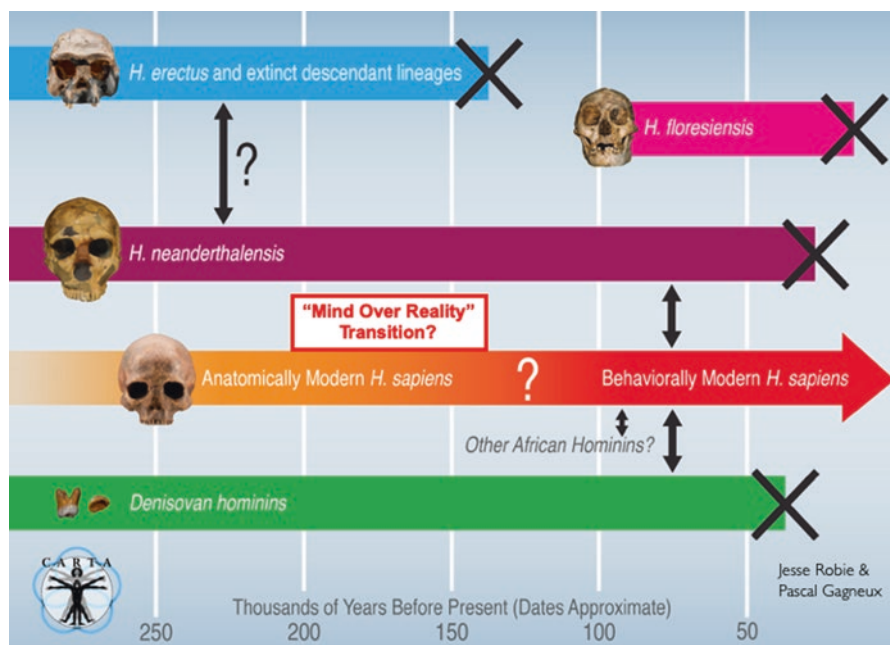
H. erectus and extinct descendant lineages

H. floresiensis

?

H. neanderthalensis

"Mind Over Reality" Transition?

Anatomically Modern H. sapiens

?

Behaviorally Modern H. sapiens

Other African Hominins?

Denisovan hominins

CARTA

Jesse Robie & Pascal Gagneux

Thousands of Years Before Present (Dates Approximate)

250 200 150 100 50